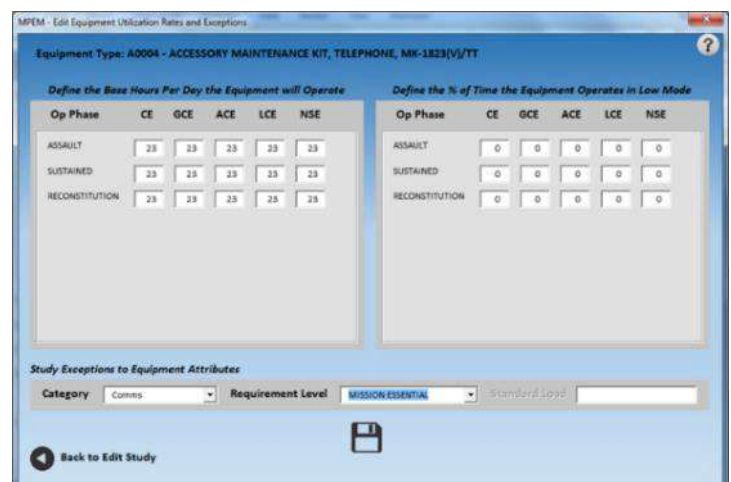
MPEM - Edit Equipment Utilization Rates and Exceptions

Equipment Type: A0004 - ACCESSORY MAINTENANCE KIT, TELEPHONE, MK-1823(V)/TT

?

Define the Base Hours Per Day the Equipment will Operate

| Op Phase | CE | GCE | ACE | LCE | NSE |
|---|---|---|---|---|---|
| ASSAULT | 23 | 23 | 23 | 23 | 23 |
| SUSTAINED | 23 | 23 | 23 | 23 | 23 |
| RECONSTITUTION | 23 | 23 | 23 | 23 | 23 |

Define the % of Time the Equipment Operates in Low Mode

| Op Phase | CE | GCE | ACE | LCE | NSE |
|---|---|---|---|---|---|
| ASSAULT | 0 | 0 | 0 | 0 | 0 |
| SUSTAINED | 0 | 0 | 0 | 0 | 0 |
| RECONSTITUTION | 0 | 0 | 0 | 0 | 0 |

Study Exceptions to Equipment Attributes

Category Comms Requirement Level MISSION ESSENTIAL Standard Load

Back to Edit Study